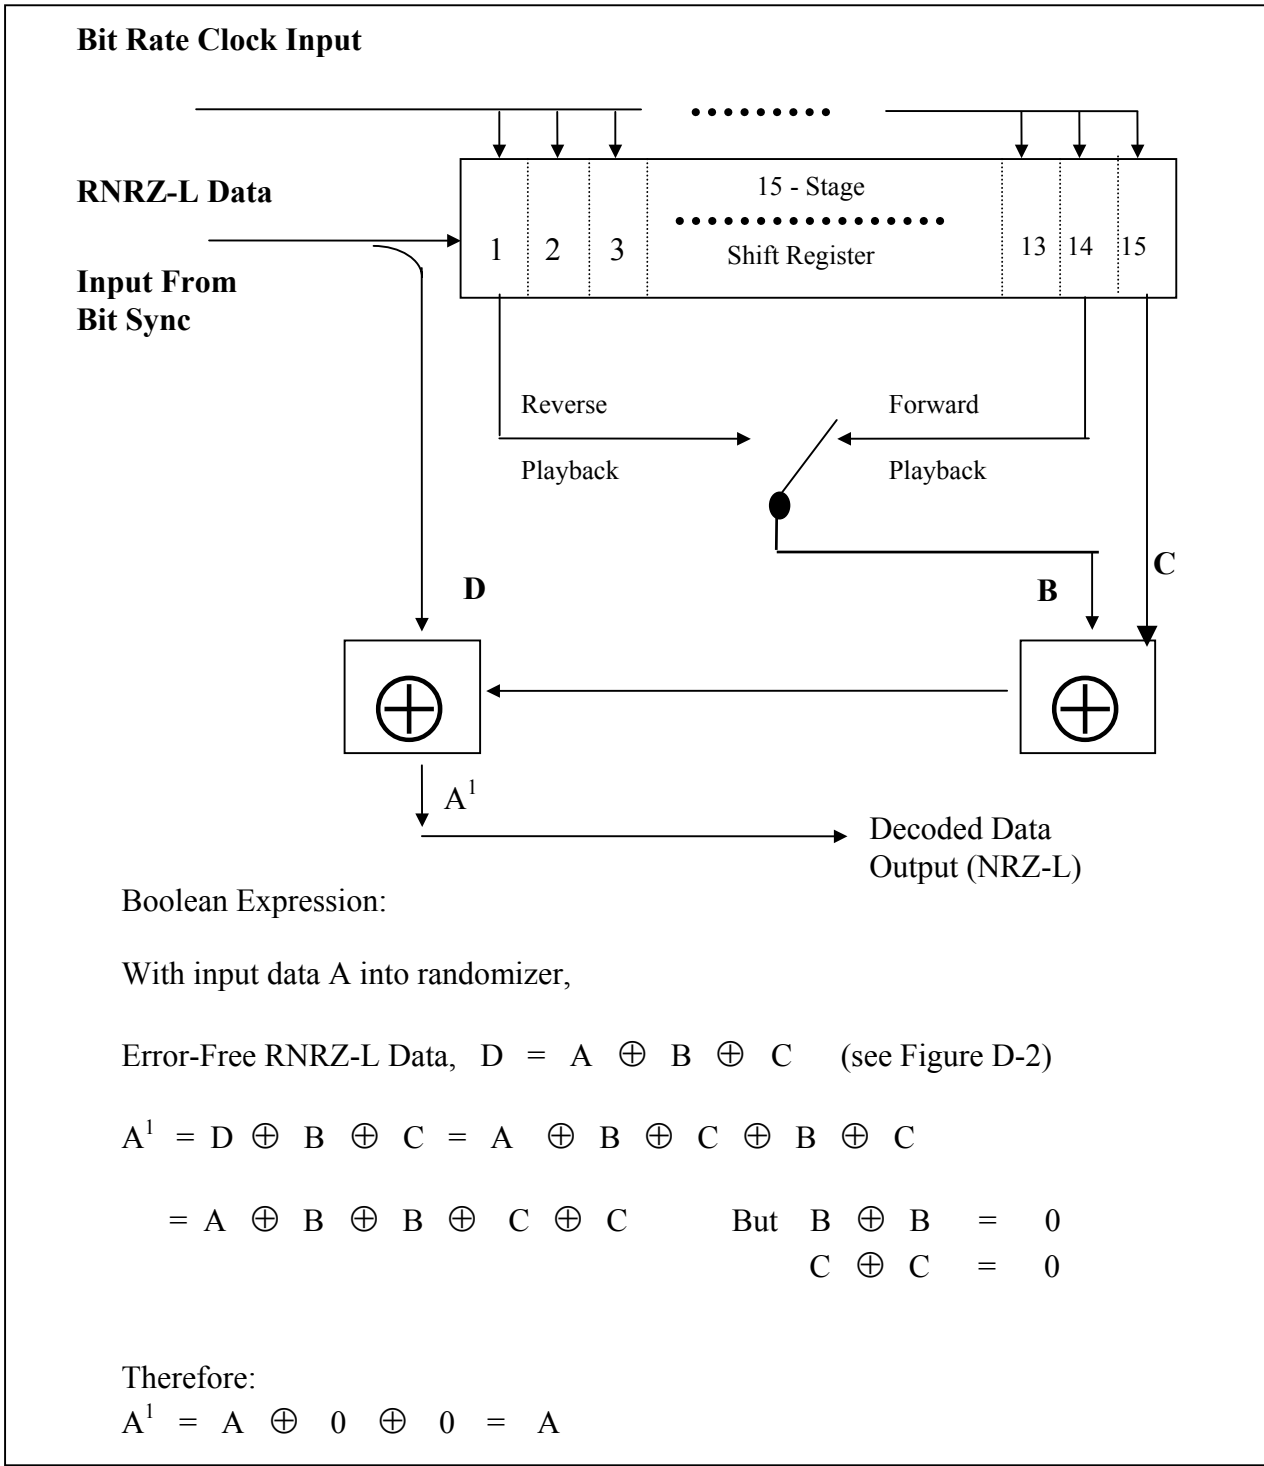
**Bit Rate Clock Input**

**RNRZ-L Data**

**Input From Bit Sync**

15 - Stage

1 2 3 Shift Register 13 14 15

Reverse Playback

Forward Playback

**D**

**B**

**C**

$\oplus$

$\oplus$

$A^1$

Decoded Data Output (NRZ-L)

Boolean Expression:

With input data A into randomizer,

Error-Free RNRZ-L Data, $D = A \oplus B \oplus C$ (see Figure D-2)

$A^1 = D \oplus B \oplus C = A \oplus B \oplus C \oplus B \oplus C$

$= A \oplus B \oplus B \oplus C \oplus C$ But $B \oplus B = 0$
$C \oplus C = 0$

Therefore:
$A^1 = A \oplus 0 \oplus 0 = A$